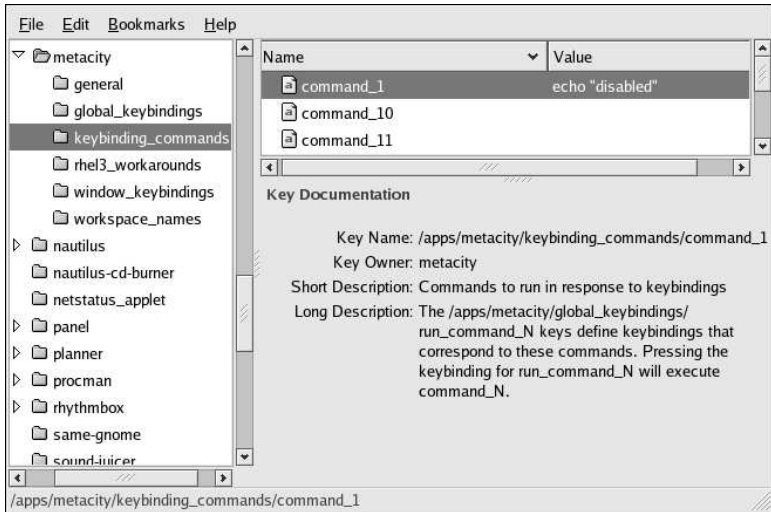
File Edit Bookmarks Help

metacity
general
global_keybindings
keybinding_commands
rhel3_workarounds
window_keybindings
workspace_names
nautilus
nautilus-cd-burner
netstatus_applet
panel
planner
procman
rhythmbox
same-gnome
sound-juicer

| Name | Value |
|---|---|
| command_1 | echo "disabled" |
| command_10 | |
| command_11 | |

Key Documentation

Key Name: /apps/metacity/keybinding_commands/command_1
Key Owner: metacity
Short Description: Commands to run in response to keybindings
Long Description: The /apps/metacity/global_keybindings/run_command_N keys define keybindings that correspond to these commands. Pressing the keybinding for run_command_N will execute command_N.

/apps/metacity/keybinding_commands/command_1